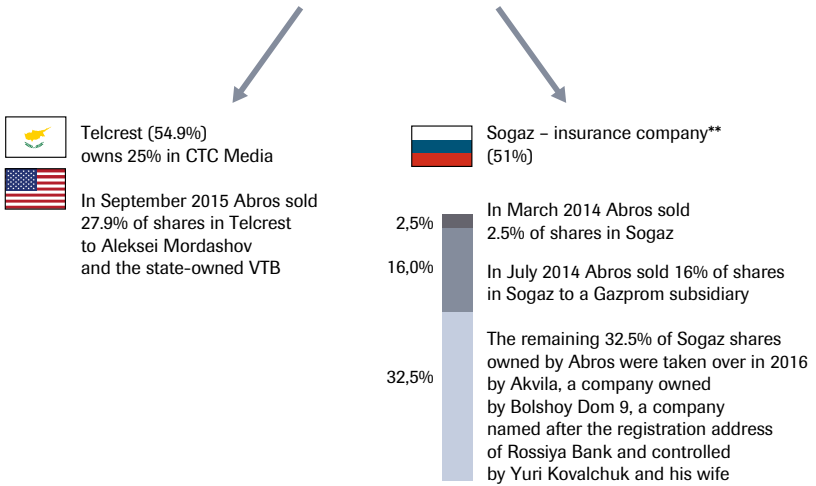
Telcrest (54.9%)
owns 25% in CTC Media

In September 2015 Abros sold 27.9% of shares in Telcrest to Aleksei Mordashov and the state-owned VTB

Sogaz – insurance company**
(51%)

2,5%

In March 2014 Abros sold 2.5% of shares in Sogaz

16,0%

In July 2014 Abros sold 16% of shares in Sogaz to a Gazprom subsidiary

32,5%

The remaining 32.5% of Sogaz shares owned by Abros were taken over in 2016 by Akvila, a company owned by Bolshoy Dom 9, a company named after the registration address of Rossiya Bank and controlled by Yuri Kovalchuk and his wife